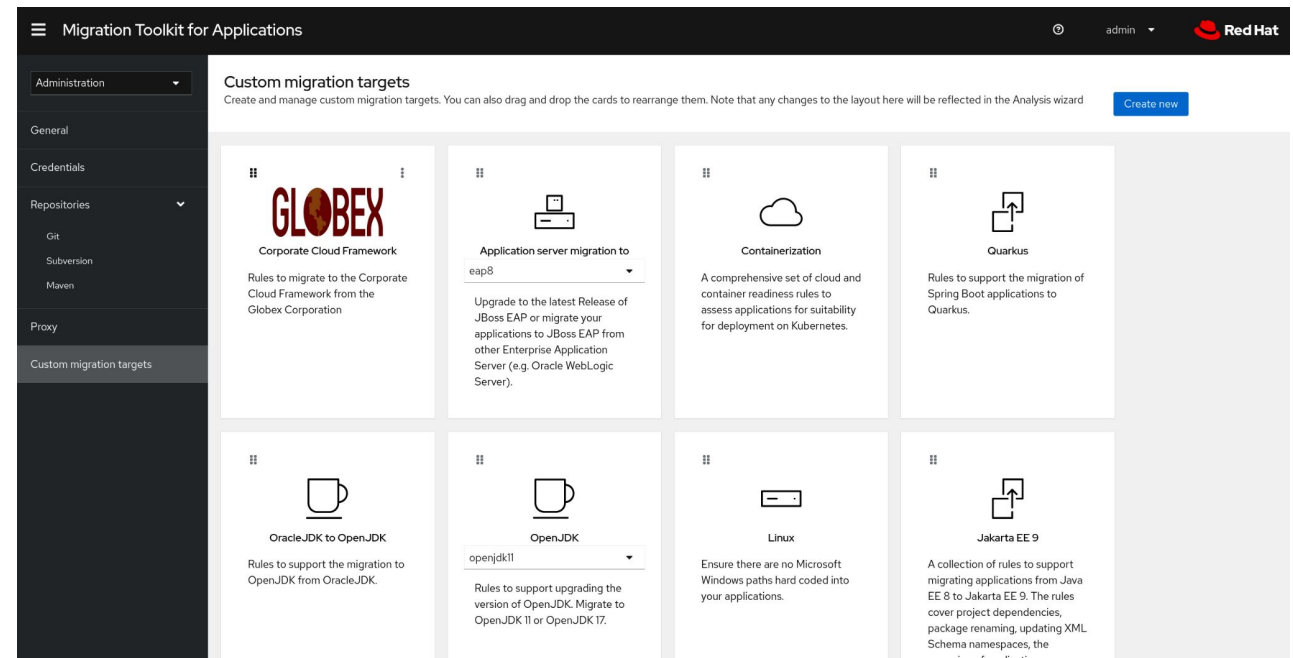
Migration Toolkit for Applications

admin

Red Hat

Administration

General

Credentials

Repositories

Git

Subversion

Maven

Proxy

Custom migration targets

Custom migration targets

Create and manage custom migration targets. You can also drag and drop the cards to rearrange them. Note that any changes to the layout here will be reflected in the Analysis wizard

Create new

GLOBEX

Corporate Cloud Framework

Rules to migrate to the Corporate Cloud Framework from the Globex Corporation

Application server migration to

eap8

Upgrade to the latest Release of JBoss EAP or migrate your applications to JBoss EAP from other Enterprise Application Server (e.g. Oracle WebLogic Server).

Containerization

A comprehensive set of cloud and container readiness rules to assess applications for suitability for deployment on Kubernetes.

Quarkus

Rules to support the migration of Spring Boot applications to Quarkus.

OracleJDK to OpenJDK

Rules to support the migration to OpenJDK from OracleJDK.

OpenJDK

openjdk11

Rules to support upgrading the version of OpenJDK. Migrate to OpenJDK 11 or OpenJDK 17.

Linux

Ensure there are no Microsoft Windows paths hard coded into your applications.

Jakarta EE 9

A collection of rules to support migrating applications from Java EE 8 to Jakarta EE 9. The rules cover project dependencies, package renaming, updating XML Schema namespaces, the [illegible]